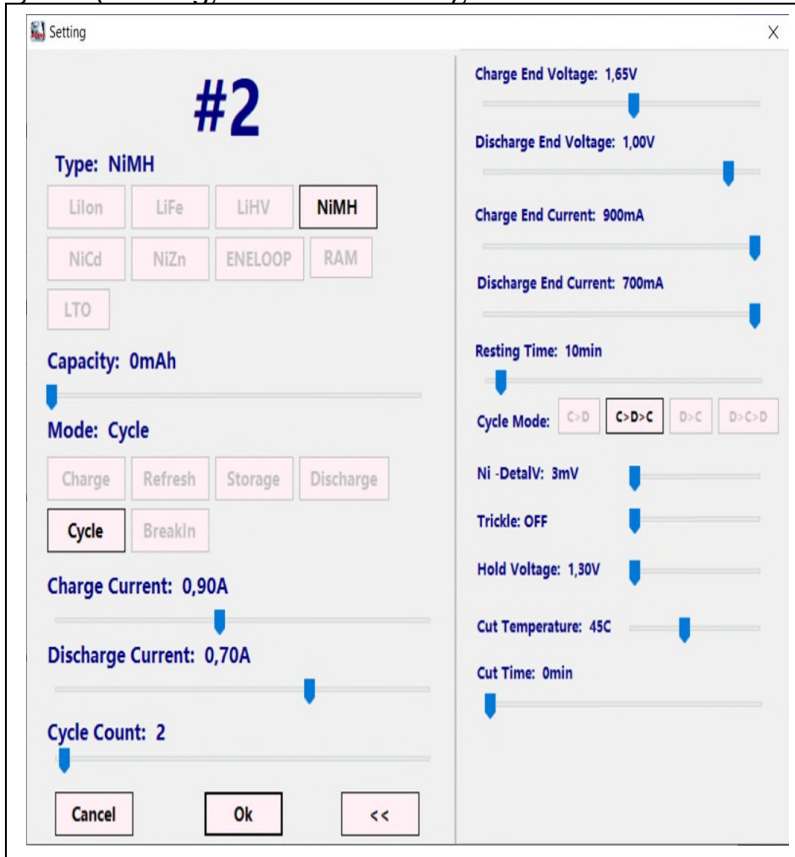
Setting

X

#2

Type: NiMH

LiIon LiFe LiHV NiMH

NiCd NiZn ENELOOP RAM

LTO

Capacity: 0mAh

Mode: Cycle

Charge Refresh Storage Discharge

Cycle BreakIn

Charge Current: 0,90A

Discharge Current: 0,70A

Cycle Count: 2

Cancel Ok <<

Charge End Voltage: 1,65V

Discharge End Voltage: 1,00V

Charge End Current: 900mA

Discharge End Current: 700mA

Resting Time: 10min

Cycle Mode: C>D C>D>C D>C D>C>D

Ni -DetalV: 3mV

Trickle: OFF

Hold Voltage: 1,30V

Cut Temperature: 45C

Cut Time: 0min